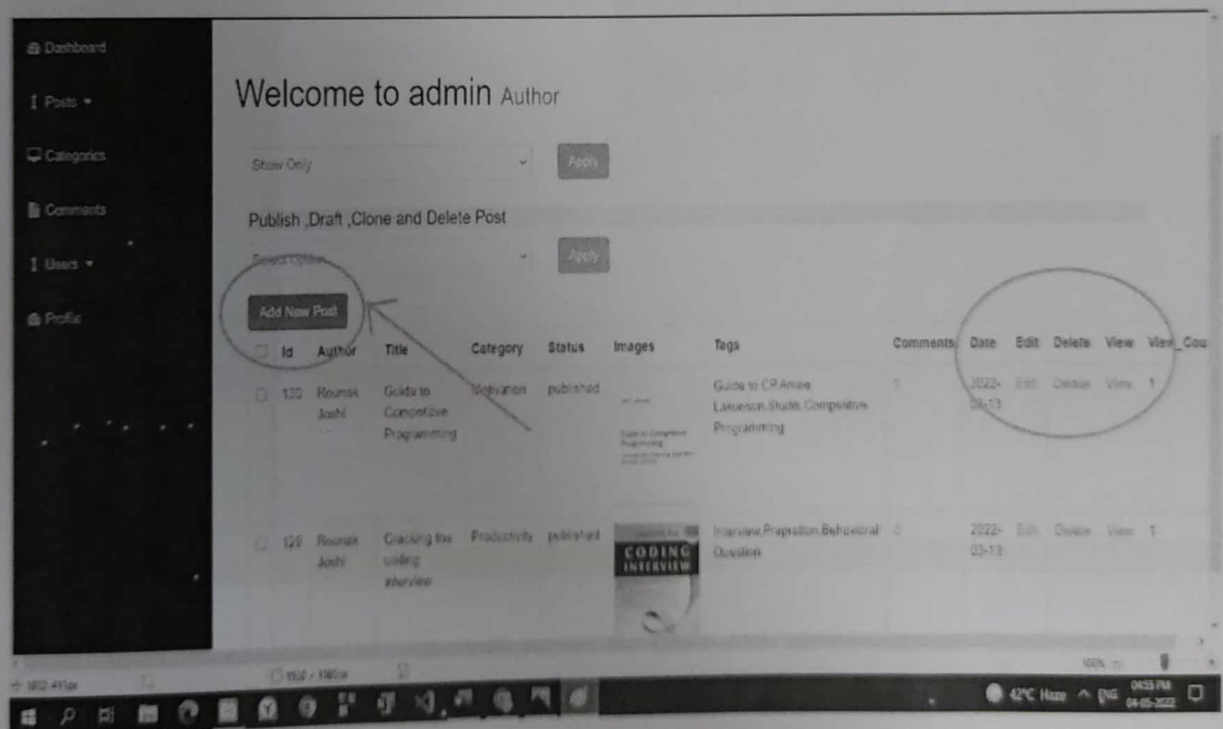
Dashboard

Posts ▾

Categories

Comments

Users ▾

Profile

Welcome to admin Author

Show Only

Apply

Publish ,Draft ,Clone and Delete Post

Select Option

Apply

Add New Post

| | Id | Author | Title | Category | Status | Images | Tags | Comments | Date | Edit | Delete | View | View_Cou |
|---|---|---|---|---|---|---|---|---|---|---|---|---|---|
| | 130 | Rounak Joshi | Guide to Competitive Programming | Motivation | published | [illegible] | Guide to CP,Antee Laaksonen,Studie,Competitive Programming | 1 | 2022-03-13 | Edit | Delete | View | 1 |
| | 129 | Rounak Joshi | Cracking the coding interview | Productivity | published | CODING INTERVIEW | Interview,Prepration,Behavioral Question | 2 | 2022-03-13 | Edit | Delete | View | 1 |

1812 411px

1532 × 1160px

100%

42°C Haze ENG 04:55 PM 04-05-2022